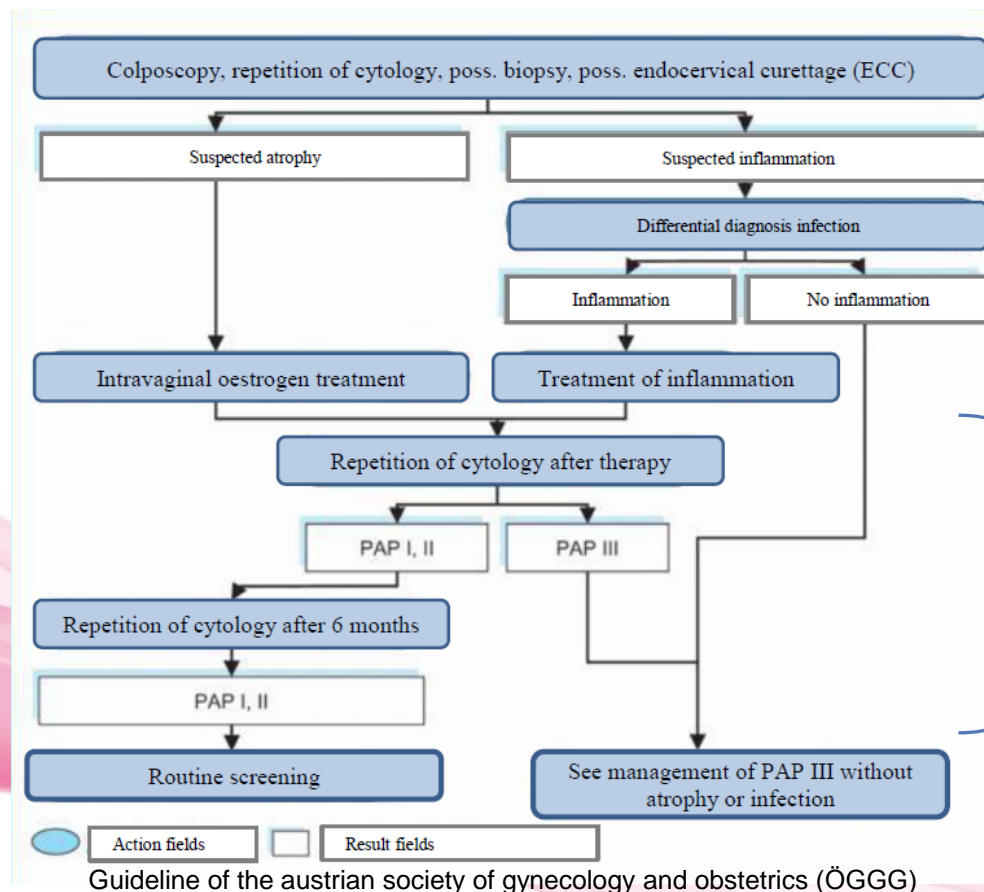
Colposcopy, repetition of cytology, poss. biopsy, poss. endocervical curettage (ECC)

Suspected atrophy

Suspected inflammation

Differential diagnosis infection

Inflammation

No inflammation

Intravaginal oestrogen treatment

Treatment of inflammation

Repetition of cytology after therapy

PAP I, II

PAP III

Repetition of cytology after 6 months

PAP I, II

Routine screening

See management of PAP III without atrophy or infection

Action fields

Result fields

Guideline of the austrian society of gynecology and obstetrics (ÖGGG)